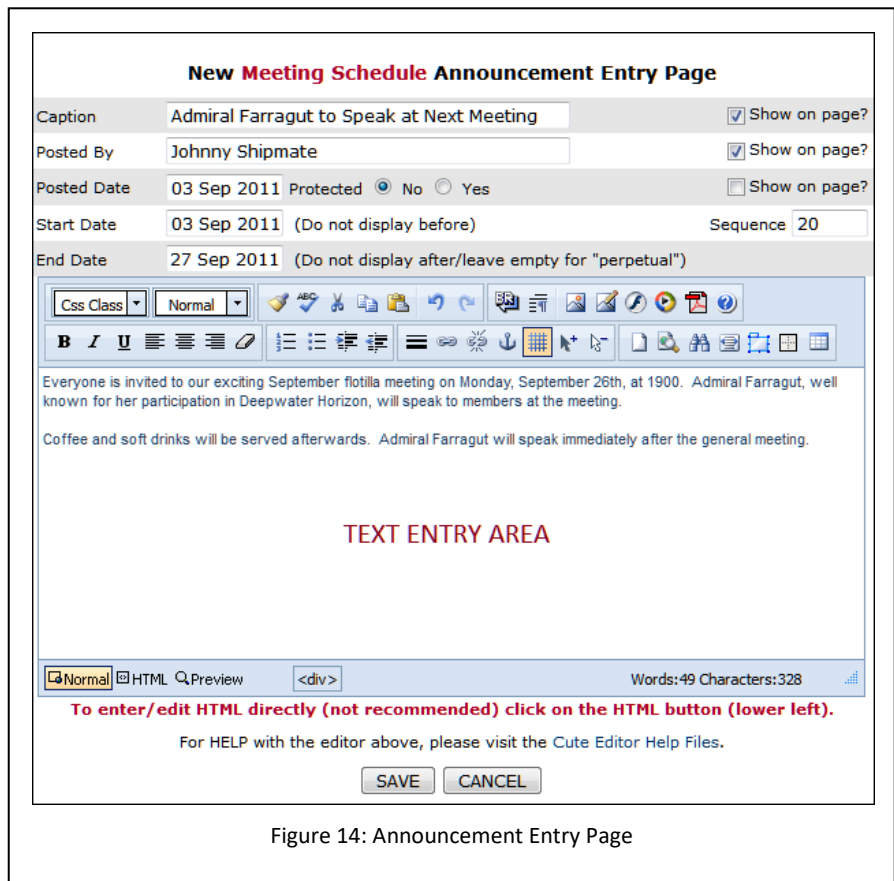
New Meeting Schedule Announcement Entry Page

| | | |
|---|---|---|
| Caption | Admiral Farragut to Speak at Next Meeting | Show on page? |
| Posted By | Johnny Shipmate | Show on page? |
| Posted Date | 03 Sep 2011 Protected No Yes | Show on page? |
| Start Date | 03 Sep 2011 (Do not display before) | Sequence 20 |
| End Date | 27 Sep 2011 (Do not display after/leave empty for "perpetual") | |

Css Class Normal

B I U

Everyone is invited to our exciting September flotilla meeting on Monday, September 26th, at 1900. Admiral Farragut, well known for her participation in Deepwater Horizon, will speak to members at the meeting.

Coffee and soft drinks will be served afterwards. Admiral Farragut will speak immediately after the general meeting.

TEXT ENTRY AREA

Normal HTML Preview <div> Words: 49 Characters: 328

To enter/edit HTML directly (not recommended) click on the HTML button (lower left).

For HELP with the editor above, please visit the Cute Editor Help Files.

SAVE CANCEL

Figure 14: Announcement Entry Page